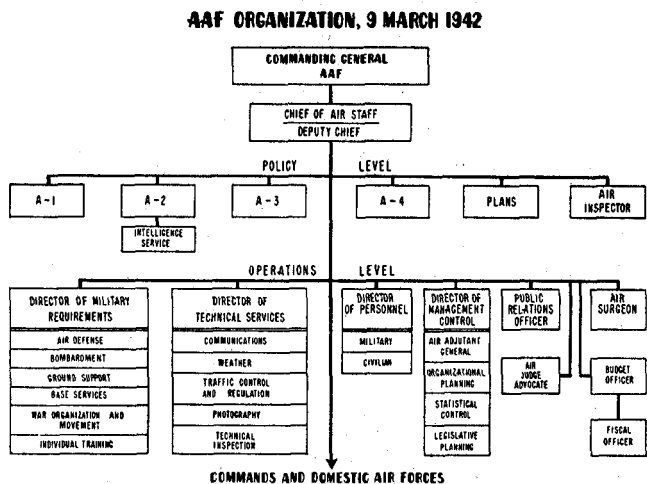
AAF ORGANIZATION, 9 MARCH 1942

COMMANDING GENERAL AAF

CHIEF OF AIR STAFF
DEPUTY CHIEF

POLICY LEVEL

A-1

A-2

INTELLIGENCE SERVICE

A-3

A-4

PLANS

AIR INSPECTOR

OPERATIONS LEVEL

DIRECTOR OF MILITARY REQUIREMENTS

AIR DEFENSE

BOMBARDMENT

GROUND SUPPORT

BASE SERVICES

WAR ORGANIZATION AND MOVEMENT

INDIVIDUAL TRAINING

DIRECTOR OF TECHNICAL SERVICES

COMMUNICATIONS

WEATHER

TRAFFIC CONTROL AND REGULATION

PHOTOGRAPHY

TECHNICAL INSPECTION

DIRECTOR OF PERSONNEL

MILITARY

CIVILIAN

DIRECTOR OF MANAGEMENT CONTROL

AIR ADJUTANT GENERAL

ORGANIZATIONAL PLANNING

STATISTICAL CONTROL

LEGISLATIVE PLANNING

PUBLIC RELATIONS OFFICER

AIR JUDGE ADVOCATE

AIR SURGEON

BUDGET OFFICER

FISCAL OFFICER

COMMANDS AND DOMESTIC AIR FORCES